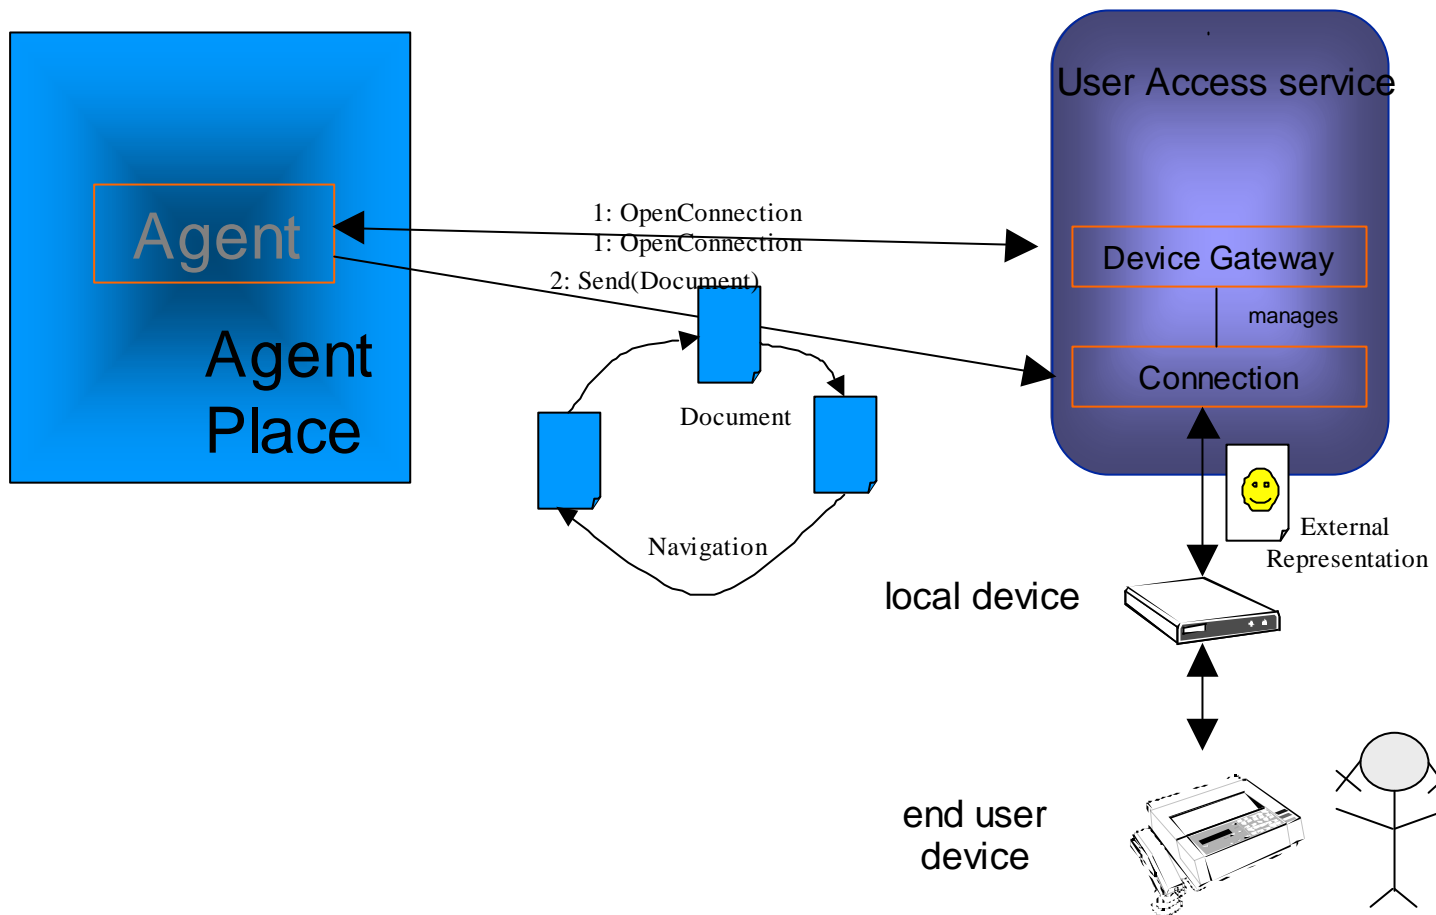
Agent

Agent Place

1: OpenConnection
1: OpenConnection
2: Send(Document)

User Access service

Device Gateway

manages

Connection

Document

Navigation

External Representation

local device

end user device